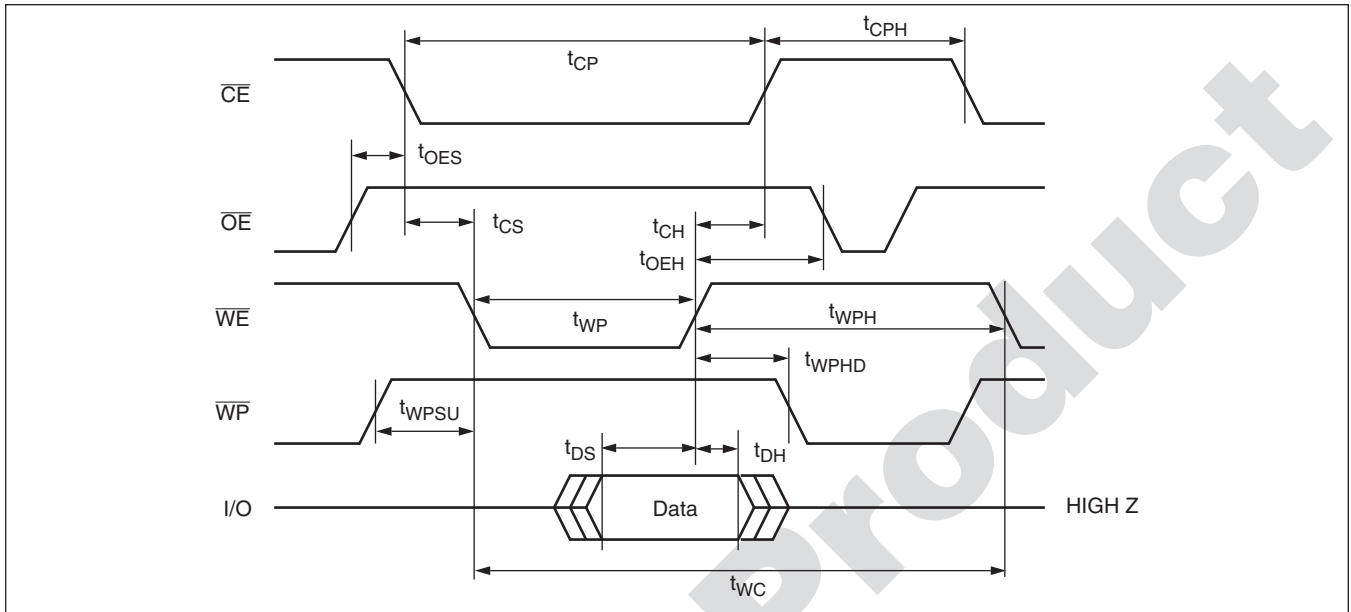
$t_{CP}$
$t_{CPH}$
$\overline{CE}$
$t_{OES}$
$\overline{OE}$
$t_{CS}$
$t_{CH}$
$t_{OEH}$
$\overline{WE}$
$t_{WP}$
$t_{WPH}$
$t_{WPHD}$
$\overline{WP}$
$t_{WPSU}$
$t_{DS}$
$t_{DH}$
I/O
Data
HIGH Z
$t_{WC}$
Product